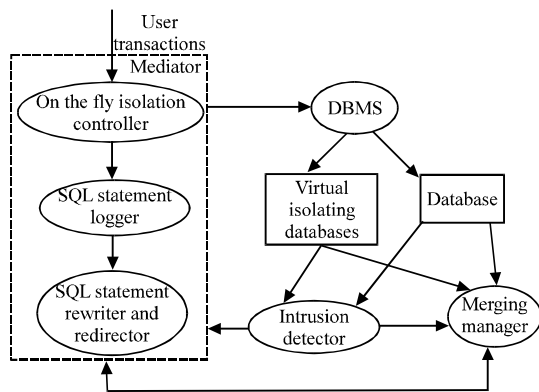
User transactions

Mediator

On the fly isolation controller

SQL statement logger

SQL statement rewriter and redirector

DBMS

Virtual isolating databases

Database

Intrusion detector

Merging manager